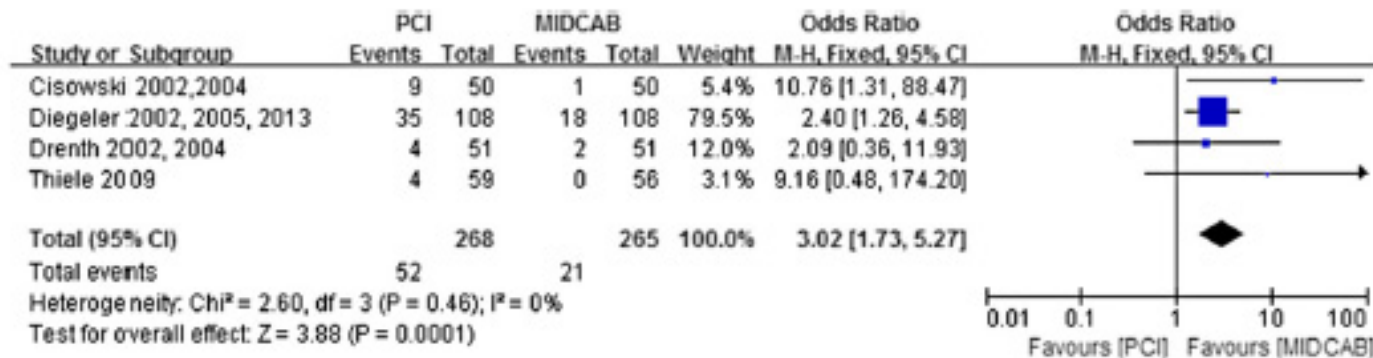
| Study or Subgroup | PCI Events | PCI Total | MIDCAB Events | MIDCAB Total | Weight | Odds Ratio M-H, Fixed, 95% CI |
|---|---|---|---|---|---|---|
| Cisowski 2002,2004 | 9 | 50 | 1 | 50 | 5.4% | 10.76 [1.31, 88.47] |
| Diegeler 2002, 2005, 2013 | 35 | 108 | 18 | 108 | 79.5% | 2.40 [1.26, 4.58] |
| Drenth 2002, 2004 | 4 | 51 | 2 | 51 | 12.0% | 2.09 [0.36, 11.93] |
| Thiele 2009 | 4 | 59 | 0 | 56 | 3.1% | 9.16 [0.48, 174.20] |
| Total (95% CI) | | 268 | | 265 | 100.0% | 3.02 [1.73, 5.27] |
| Total events | 52 | | 21 | | | |

Heterogeneity: Chi² = 2.60, df = 3 (P = 0.46); I² = 0%
Test for overall effect: Z = 3.88 (P = 0.0001)

Odds Ratio
M-H, Fixed, 95% CI
0.01 0.1 1 10 100
Favours [PCI] Favours [MIDCAB]